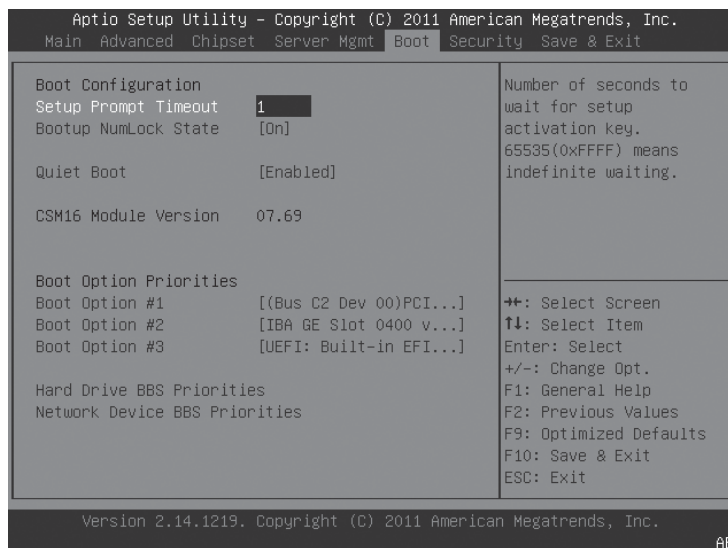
Aptio Setup Utility – Copyright (C) 2011 American Megatrends, Inc.
Main Advanced Chipset Server Mgmt Boot Security Save & Exit

Boot Configuration
Setup Prompt Timeout 1
Bootup NumLock State [On]

Quiet Boot [Enabled]

CSM16 Module Version 07.69

Boot Option Priorities
Boot Option #1 [(Bus C2 Dev 00)PCI...]
Boot Option #2 [IBA GE Slot 0400 v...]
Boot Option #3 [UEFI: Built-in EFI...]

Hard Drive BBS Priorities
Network Device BBS Priorities

Number of seconds to wait for setup activation key. 65535(0xFFFF) means indefinite waiting.

→←: Select Screen
↑↓: Select Item
Enter: Select
+/–: Change Opt.
F1: General Help
F2: Previous Values
F9: Optimized Defaults
F10: Save & Exit
ESC: Exit

Version 2.14.1219. Copyright (C) 2011 American Megatrends, Inc.

AB